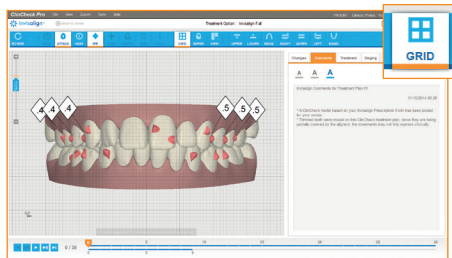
ClinCheck Pro
invisalign
Treatment Option: Invisalign Full
GRID
ROTATE
ATTACH
IPR
GRID
UPPER
LOWER
RIGHT
LEFT
Changes
Comments
Treatment
Staging
A A A
Invisalign Comments for Treatment Plan #1
4
4
4
.5
.5
.5
0 / 20
0
10
20
30